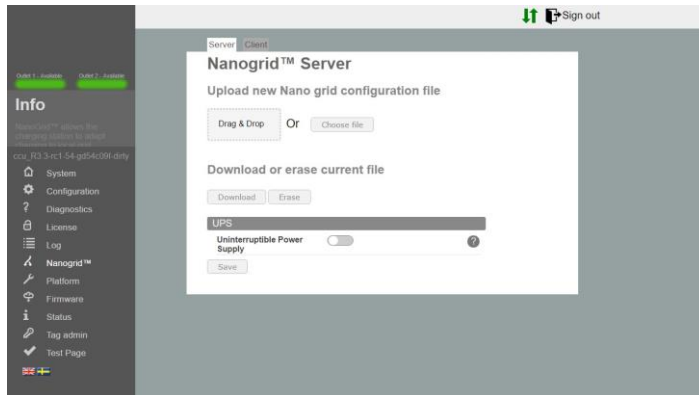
Sign out

Outlet 1 - Available Outlet 2 - Available

Info

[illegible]

ccu_R3.3-rc1-54-gd54c09f-dirty

System
Configuration
Diagnostics
License
Log
Nanogrid™
Platform
Firmware
Status
Tag admin
Test Page

Server Client

Nanogrid™ Server

Upload new Nano grid configuration file

Drag & Drop Or Choose file

Download or erase current file

Download Erase

UPS

Uninterruptible Power Supply

Save